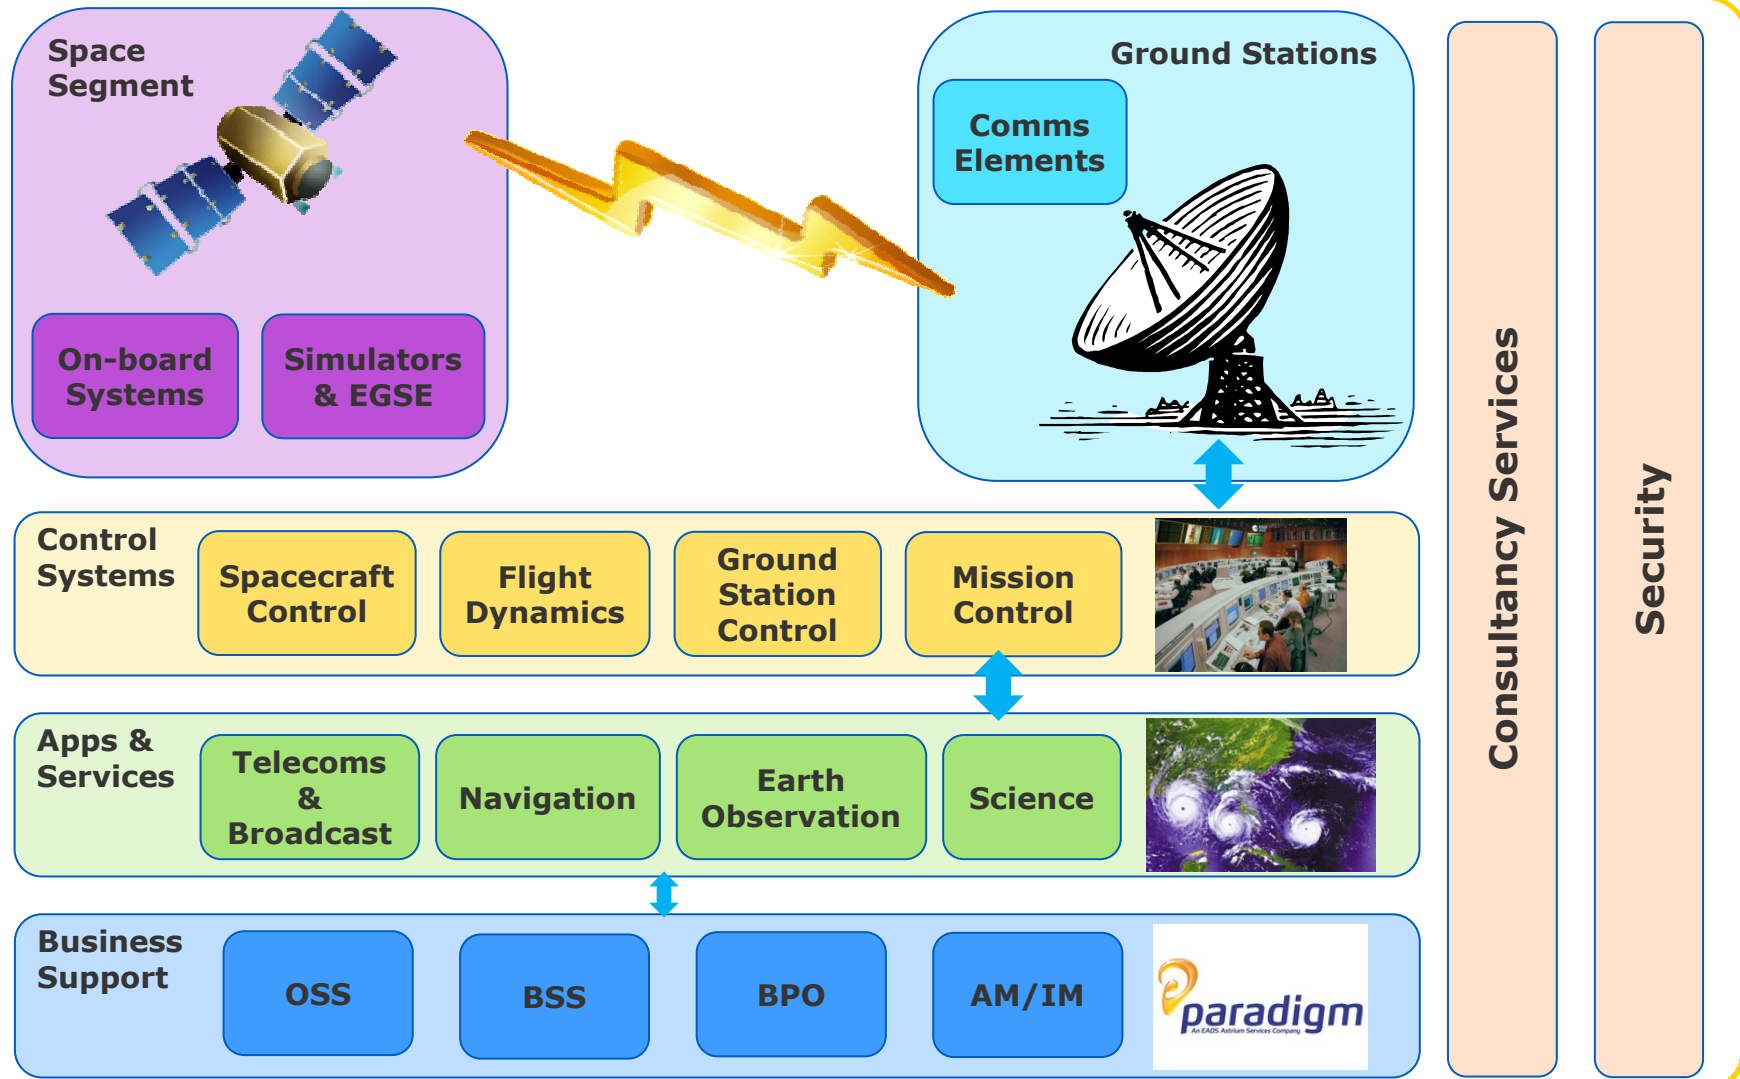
Space Segment

On-board Systems

Simulators & EGSE

Ground Stations

Comms Elements

Control Systems

Spacecraft Control

Flight Dynamics

Ground Station Control

Mission Control

Apps & Services

Telecoms & Broadcast

Navigation

Earth Observation

Science

Business Support

OSS

BSS

BPO

AM/IM

paradigm
An EADS Astrium Services Company

Consultancy Services

Security